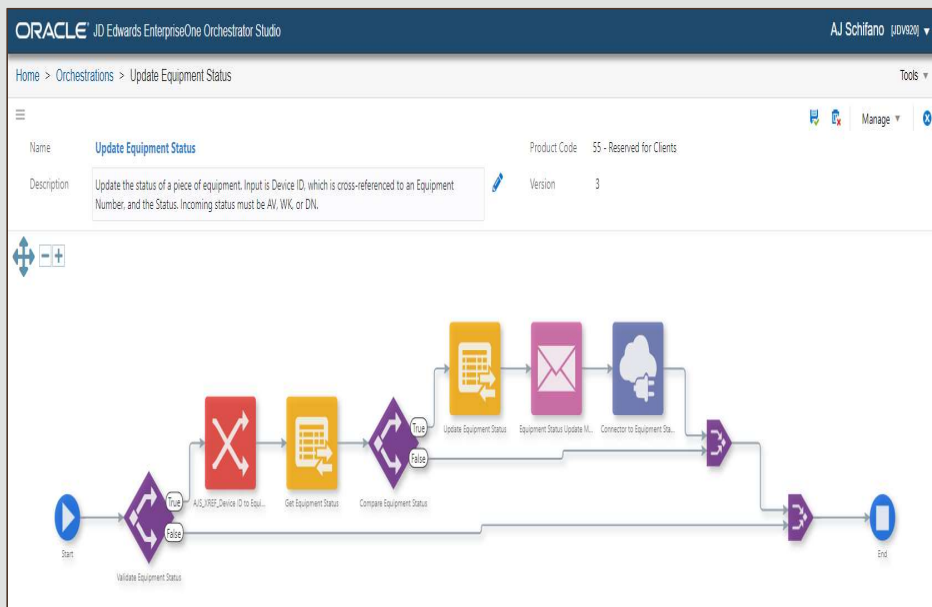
ORACLE JD Edwards EnterpriseOne Orchestrator Studio

AJ Schifano [JDV920]

Home > Orchestrations > Update Equipment Status

Tools

Manage

Name Update Equipment Status

Product Code 55 - Reserved for Clients

Description Update the status of a piece of equipment. Input is Device ID, which is cross-referenced to an Equipment Number, and the Status. Incoming status must be AV, WK, or DN.

Version 3

True

False

True

False

Start

Validate Equipment Status

AJS_XREF_Device ID to Equi...

Get Equipment Status

Compare Equipment Status

Update Equipment Status

Equipment Status Update M...

Connector to Equipment Sta...

End